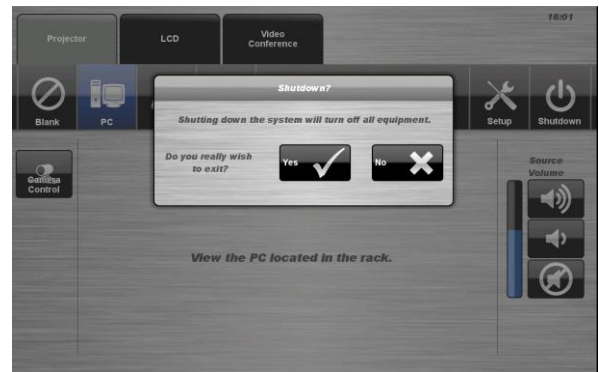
Projector

LCD

Video Conference

16:01

Blank

PC

Setup

Shutdown

Shutdown?

Shutting down the system will turn off all equipment.

Do you really wish to exit?

Yes

No

Gemesa Control

Source Volume

View the PC located in the rack.